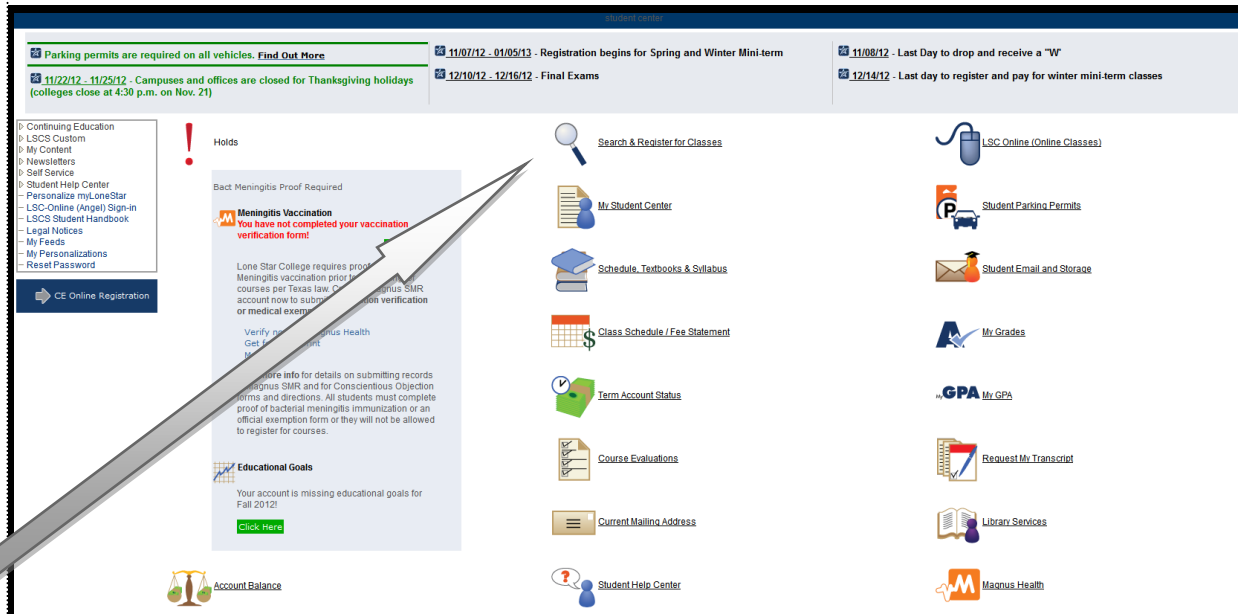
student center

Parking permits are required on all vehicles. Find Out More

11/22/12 - 11/25/12 - Campuses and offices are closed for Thanksgiving holidays (colleges close at 4:30 p.m. on Nov. 21)

11/07/12 - 01/05/13 - Registration begins for Spring and Winter Mini-term

12/10/12 - 12/16/12 - Final Exams

11/08/12 - Last Day to drop and receive a "W"

12/14/12 - Last day to register and pay for winter mini-term classes

Continuing Education
LSCS Custom
My Content
Newsletters
Self Service
Student Help Center
Personalize myLoneStar
LSC-Online (Angel) Sign-in
LSCS Student Handbook
Legal Notices
My Feeds
My Personalizations
Reset Password

CE Online Registration

Holds

Bact Meningitis Proof Required

Meningitis Vaccination
You have not completed your vaccination verification form!

Lone Star College requires proof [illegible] Meningitis vaccination prior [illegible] courses per Texas law. C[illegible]gnus SMR account now to subm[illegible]ion verification or medical exem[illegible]

Verify n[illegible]gnus Health
Get f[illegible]nt
M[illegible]

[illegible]ore info for details on submitting records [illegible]agnus SMR and for Conscientious Objection forms and directions. All students must complete proof of bacterial meningitis immunization or an official exemption form or they will not be allowed to register for courses.

Educational Goals
Your account is missing educational goals for Fall 2012!
Click Here

Account Balance

Search & Register for Classes
My Student Center
Schedule, Textbooks & Syllabus
Class Schedule / Fee Statement
Term Account Status
Course Evaluations
Current Mailing Address
Student Help Center

LSC Online (Online Classes)
Student Parking Permits
Student Email and Storage
My Grades
GPA My GPA
Request My Transcript
Library Services
Magnus Health